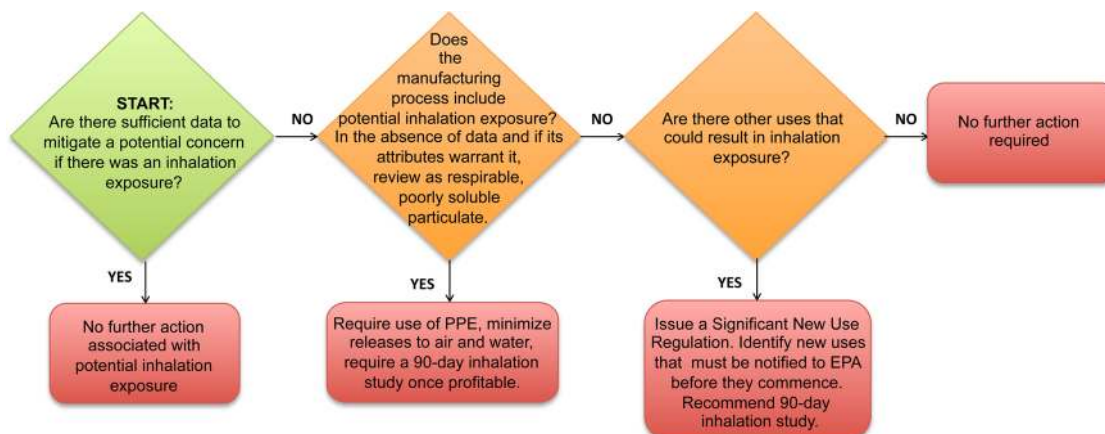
START:
Are there sufficient data to mitigate a potential concern if there was an inhalation exposure?

NO

Does the manufacturing process include potential inhalation exposure? In the absence of data and if its attributes warrant it, review as respirable, poorly soluble particulate.

NO

Are there other uses that could result in inhalation exposure?

NO

No further action required

YES

No further action associated with potential inhalation exposure

YES

Require use of PPE, minimize releases to air and water, require a 90-day inhalation study once profitable.

YES

Issue a Significant New Use Regulation. Identify new uses that must be notified to EPA before they commence. Recommend 90-day inhalation study.